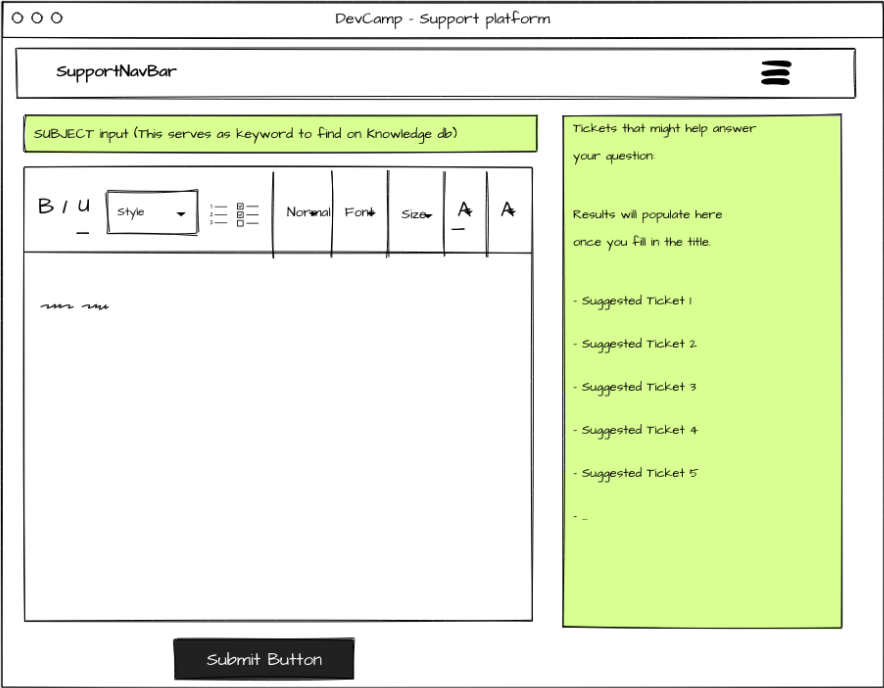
DevCamp - Support platform

SupportNavBar

SUBJECT input (This serves as keyword to find on Knowledge db)

B I U Style Normal Font Size A A

Tickets that might help answer your question:

Results will populate here once you fill in the title.

- Suggested Ticket 1

- Suggested Ticket 2

- Suggested Ticket 3

- Suggested Ticket 4

- Suggested Ticket 5

- ...

Submit Button